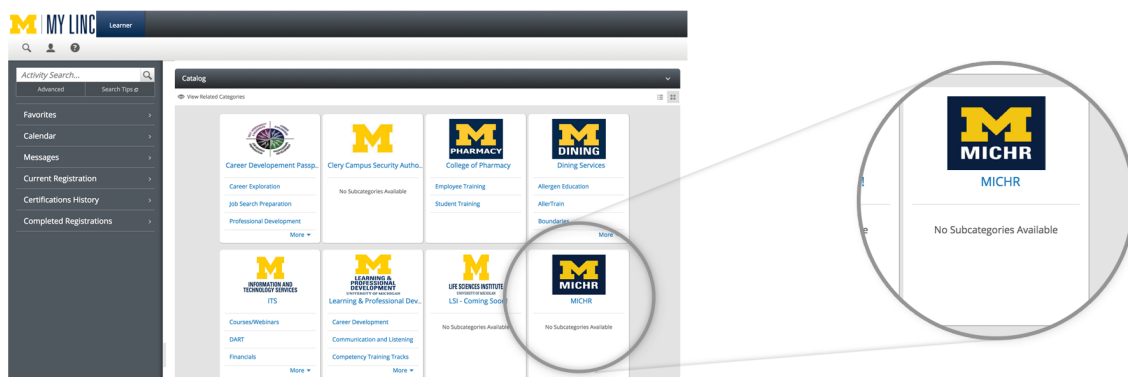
M | MY LINC Learner

Activity Search...
Advanced
Search Tips

Favorites
Calendar
Messages
Current Registration
Certifications History
Completed Registrations

Catalog
View Related Categories

Career Developement Passp..
Career Exploration
Job Search Preparation
Professional Development
More

Clery Campus Security Autho..
No Subcategories Available

PHARMACY
College of Pharmacy
Employee Training
Student Training

DINING
Dining Services
Allergen Education
AllerTrain
Boundaries
More

INFORMATION AND TECHNOLOGY SERVICES
ITS
Courses/Webinars
DART
Financials
More

LEARNING & PROFESSIONAL DEVELOPMENT
UNIVERSITY OF MICHIGAN
Learning & Professional Dev..
Career Development
Communication and Listening
Competency Training Tracks
More

LIFE SCIENCES INSTITUTE
UNIVERSITY OF MICHIGAN
LSI - Coming Soon
No Subcategories Available

MICHR
MICHR
No Subcategories Available

MICHR
MICHR
No Subcategories Available